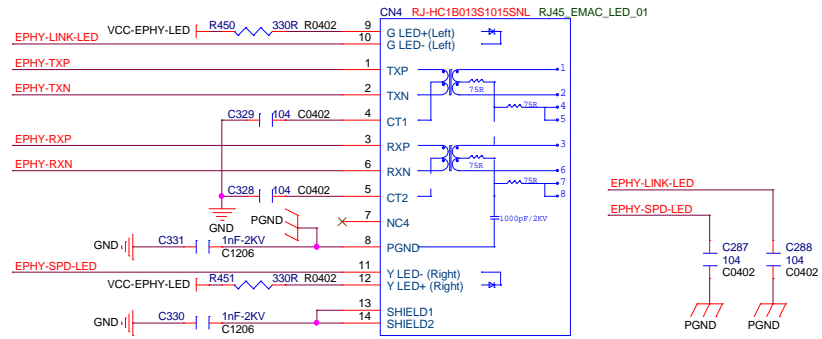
CN4 RJ-HC1B013S1015SNL RJ45_EMAC_LED_01

VCC-EPHY-LED R450 330R R0402 9 G LED+(Left)
EPHY-LINK-LED 10 G LED-(Left)
EPHY-TXP 1 TXP
EPHY-TXN 2 TXN
C329 104 C0402 4 CT1
EPHY-RXP 3 RXP
EPHY-RXN 6 RXN
C328 104 C0402 5 CT2
GND
PGND 7 NC4
GND C331 1nF-2KV C1206 8 PGND
EPHY-SPD-LED 11 Y LED- (Right)
VCC-EPHY-LED R451 330R R0402 12 Y LED+ (Right)
13 SHIELD1
GND C330 1nF-2KV C1206 14 SHIELD2

1 2 75R 4 75R 5 3 6 75R 7 75R 8 1000pF/2KV

EPHY-LINK-LED
EPHY-SPD-LED
C287 104 C0402
C288 104 C0402
PGND PGND